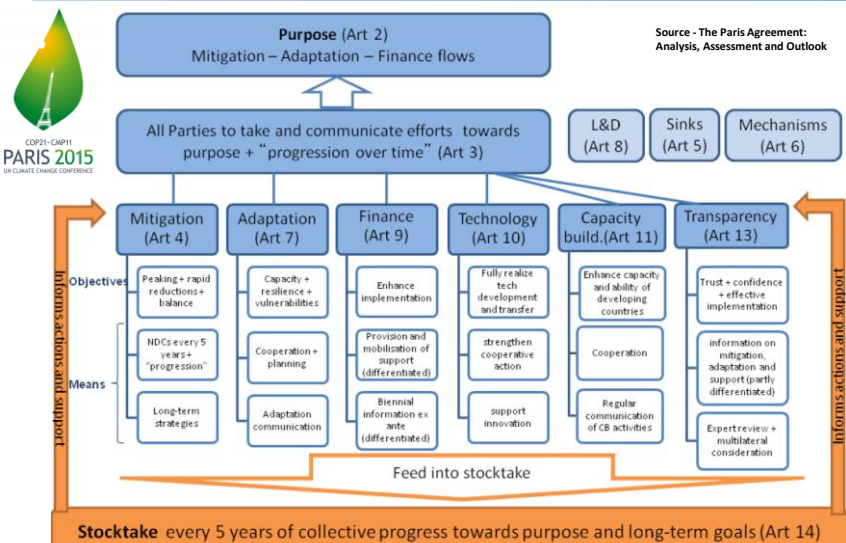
COP21·CMP11
PARIS 2015
UN CLIMATE CHANGE CONFERENCE

Purpose (Art 2)
Mitigation – Adaptation – Finance flows

Source - The Paris Agreement: Analysis, Assessment and Outlook

All Parties to take and communicate efforts towards purpose + "progression over time" (Art 3)

L&D (Art 8)

Sinks (Art 5)

Mechanisms (Art 6)

Mitigation (Art 4)

Adaptation (Art 7)

Finance (Art 9)

Technology (Art 10)

Capacity build.(Art 11)

Transparency (Art 13)

Objectives

Means

Peaking + rapid reductions + balance

NDCs every 5 years + "progression"

Long-term strategies

Capacity + resilience + vulnerabilities

Cooperation + planning

Adaptation communication

Enhance implementation

Provision and mobilisation of support (differentiated)

Biennial information ex ante (differentiated)

Fully realize tech development and transfer

strengthen cooperative action

support innovation

Enhance capacity and ability of developing countries

Cooperation

Regular communication of CB activities

Trust + confidence + effective implementation

information on mitigation, adaptation and support (partly differentiated)

Expert review + multilateral consideration

Informs actions and support

Informs actions and support

Feed into stocktake

Stocktake every 5 years of collective progress towards purpose and long-term goals (Art 14)